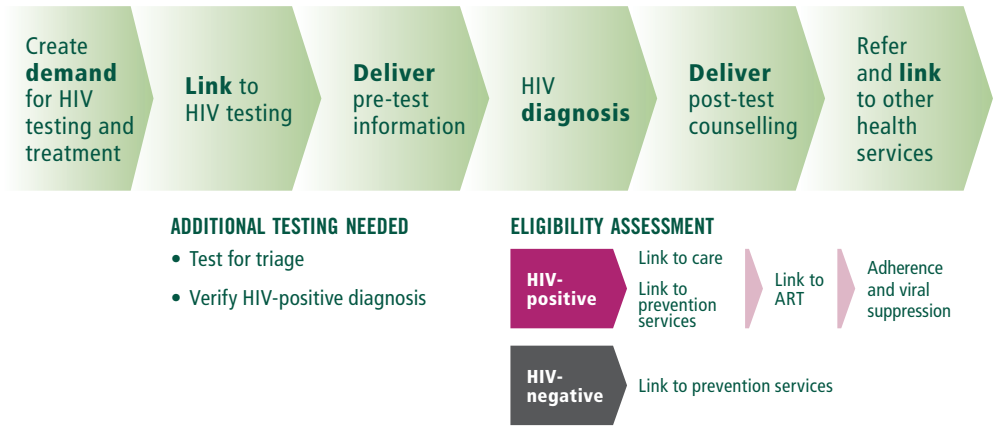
Create **demand** for HIV testing and treatment

**Link** to HIV testing

**Deliver** pre-test information

HIV **diagnosis**

**Deliver** post-test counselling

Refer and **link** to other health services

ADDITIONAL TESTING NEEDED

• Test for triage

• Verify HIV-positive diagnosis

ELIGIBILITY ASSESSMENT

HIV-positive

Link to care

Link to prevention services

Link to ART

Adherence and viral suppression

HIV-negative

Link to prevention services